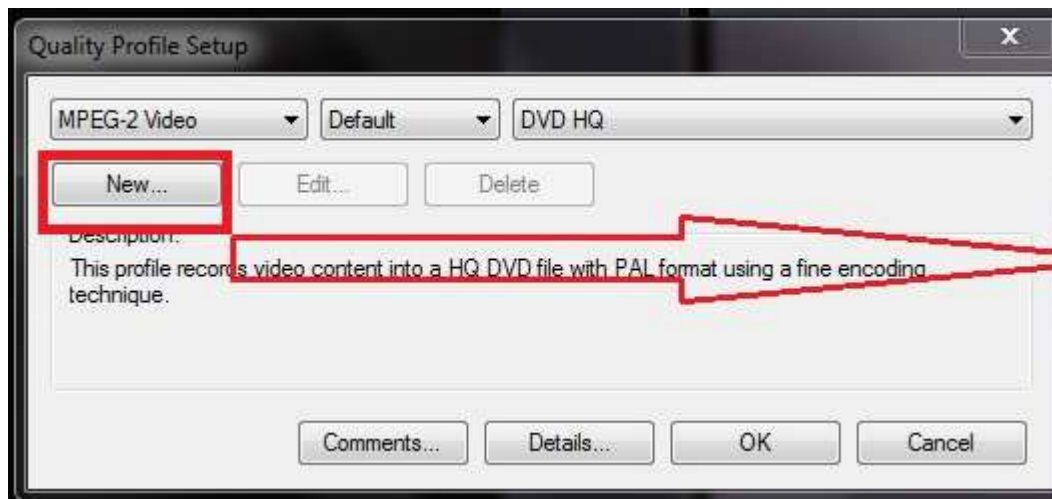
Quality Profile Setup

MPEG-2 Video
Default
DVD HQ

New...
Edit...
Delete

Description:
This profile records video content into a HQ DVD file with PAL format using a fine encoding technique.

Comments...
Details...
OK
Cancel